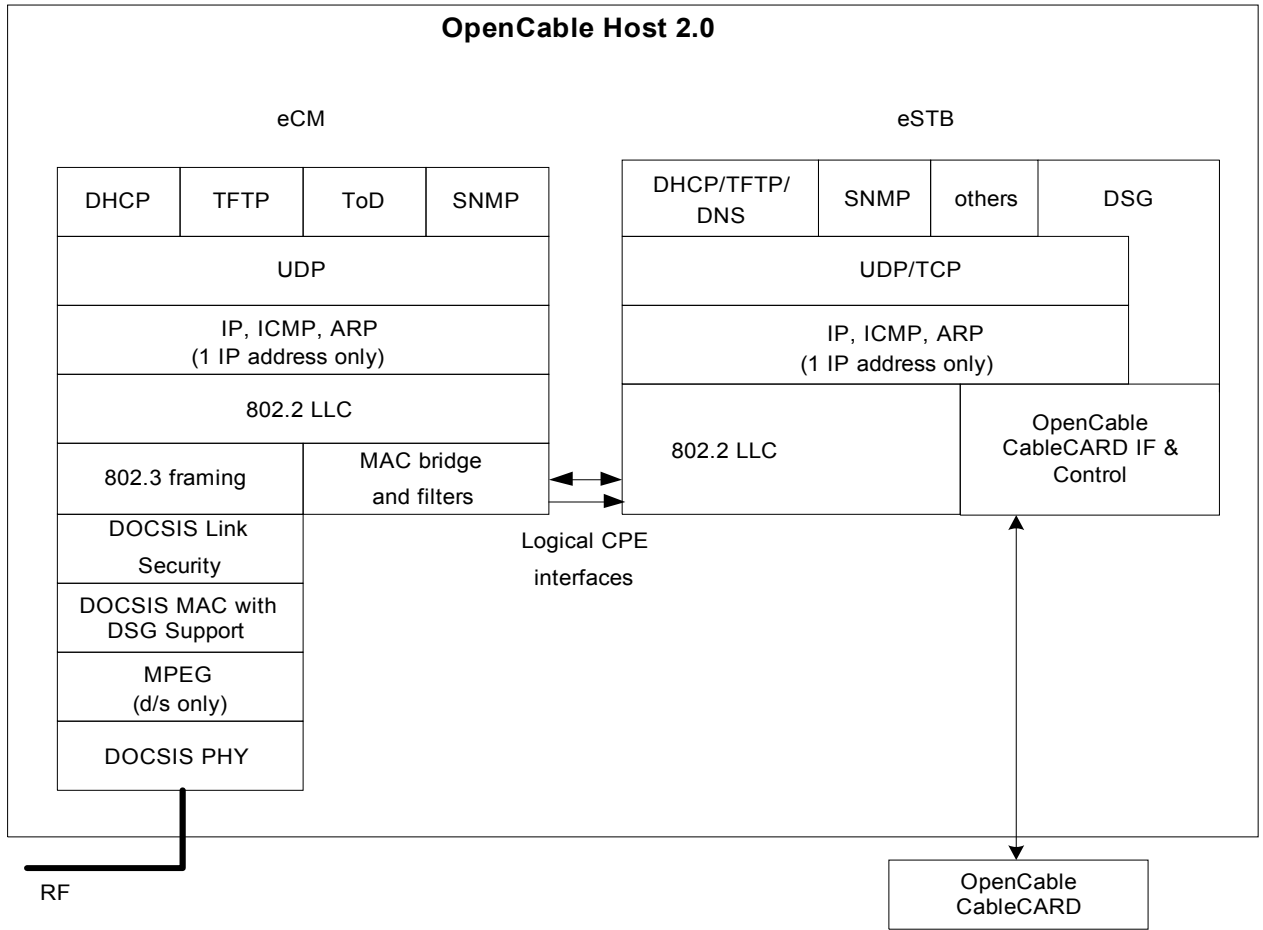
OpenCable Host 2.0

eCM

eSTB

DHCP

TFTP

ToD

SNMP

UDP

IP, ICMP, ARP
(1 IP address only)

802.2 LLC

802.3 framing

MAC bridge and filters

DOCSIS Link Security

DOCSIS MAC with DSG Support

MPEG
(d/s only)

DOCSIS PHY

DHCP/TFTP/ DNS

SNMP

others

DSG

UDP/TCP

IP, ICMP, ARP
(1 IP address only)

802.2 LLC

OpenCable CableCARD IF & Control

Logical CPE interfaces

RF

OpenCable CableCARD